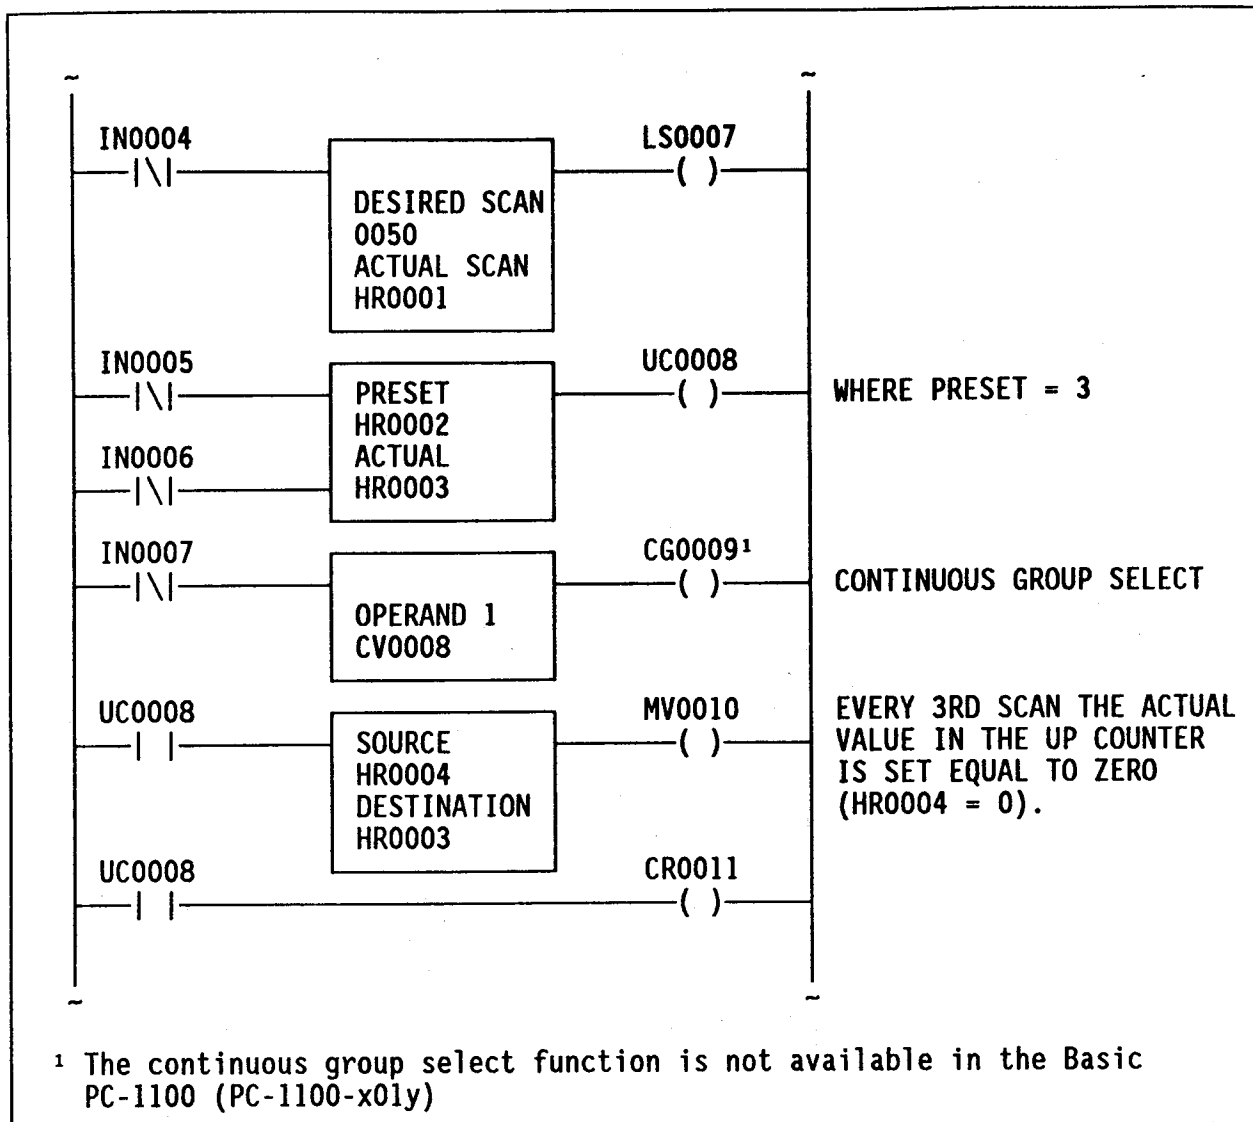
IN0004
LS0007
DESIRED SCAN
0050
ACTUAL SCAN
HR0001

IN0005
UC0008
PRESET
HR0002
ACTUAL
HR0003
WHERE PRESET = 3
IN0006

IN0007
CG0009¹
OPERAND 1
CV0008
CONTINUOUS GROUP SELECT

UC0008
MV0010
SOURCE
HR0004
DESTINATION
HR0003
EVERY 3RD SCAN THE ACTUAL VALUE IN THE UP COUNTER IS SET EQUAL TO ZERO (HR0004 = 0).

UC0008
CR0011

¹ The continuous group select function is not available in the Basic PC-1100 (PC-1100-x0ly)